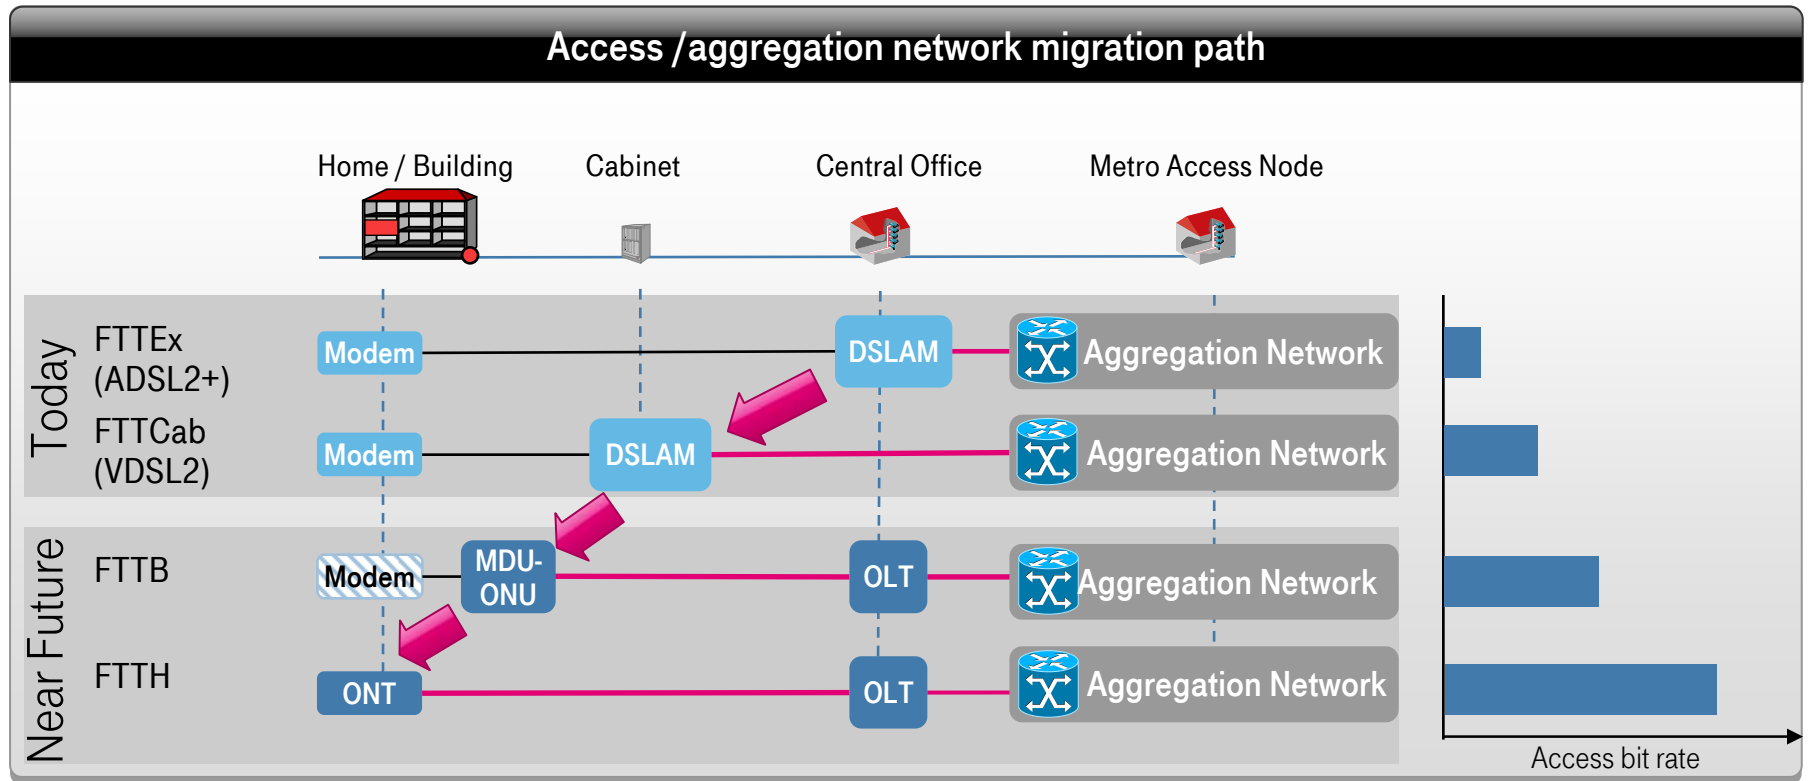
Access /aggregation network migration path

Home / Building

Cabinet

Central Office

Metro Access Node

Today

FTTEx (ADSL2+)

Modem

DSLAM

Aggregation Network

FTTCab (VDSL2)

Modem

DSLAM

Aggregation Network

Near Future

FTTB

Modem

MDU-ONU

OLT

Aggregation Network

FTTH

ONT

OLT

Aggregation Network

Access bit rate